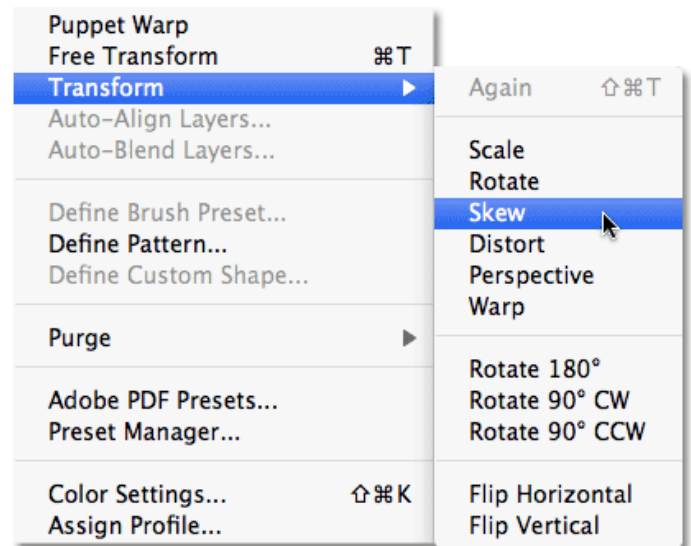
Puppet Warp
Free Transform ⌘T
Transform
Auto-Align Layers...
Auto-Blend Layers...

Define Brush Preset...
Define Pattern...
Define Custom Shape...

Purge

Adobe PDF Presets...
Preset Manager...

Color Settings... ⇧⌘K
Assign Profile...

Again ⇧⌘T

Scale
Rotate
Skew
Distort
Perspective
Warp

Rotate 180°
Rotate 90° CW
Rotate 90° CCW

Flip Horizontal
Flip Vertical